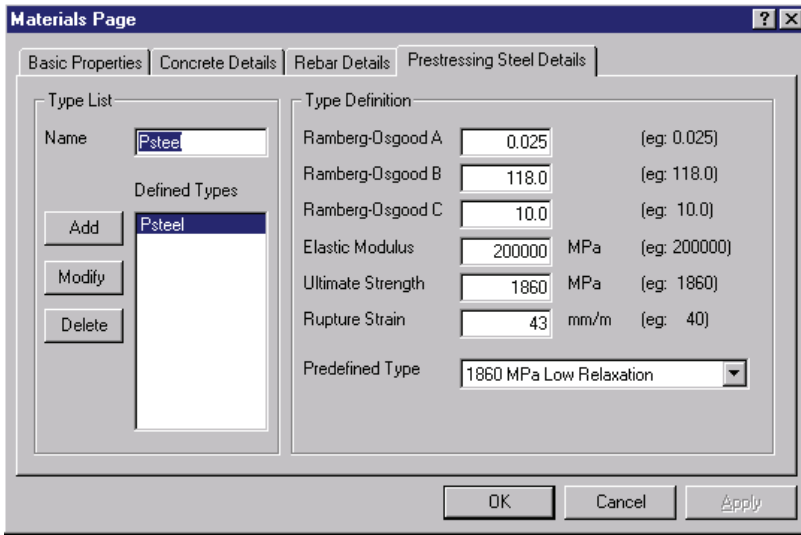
Materials Page

?
X

Basic Properties | Concrete Details | Rebar Details | Prestressing Steel Details

Type List

Name Psteel

Defined Types

Add
Modify
Delete

Psteel

Type Definition

Ramberg-Osgood A 0.025 (eg: 0.025)

Ramberg-Osgood B 118.0 (eg: 118.0)

Ramberg-Osgood C 10.0 (eg: 10.0)

Elastic Modulus 200000 MPa (eg: 200000)

Ultimate Strength 1860 MPa (eg: 1860)

Rupture Strain 43 mm/m (eg: 40)

Predefined Type 1860 MPa Low Relaxation

OK
Cancel
Apply